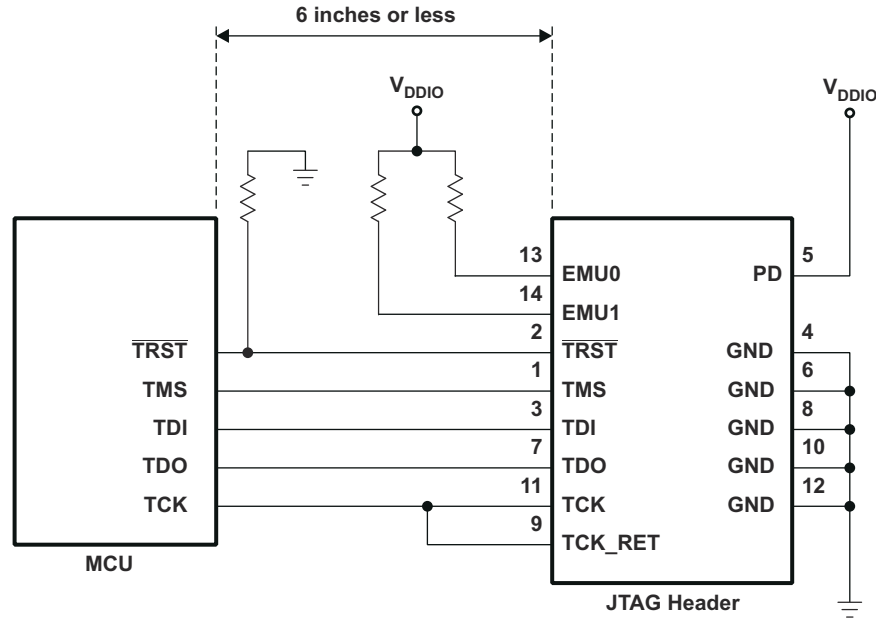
6 inches or less

$V_{DDIO}$

$V_{DDIO}$

$\overline{TRST}$
TMS
TDI
TDO
TCK

MCU

13
14
2
1
3
7
11
9

EMU0
EMU1
$\overline{TRST}$
TMS
TDI
TDO
TCK
TCK_RET

PD
GND
GND
GND
GND
GND

5
4
6
8
10
12

JTAG Header